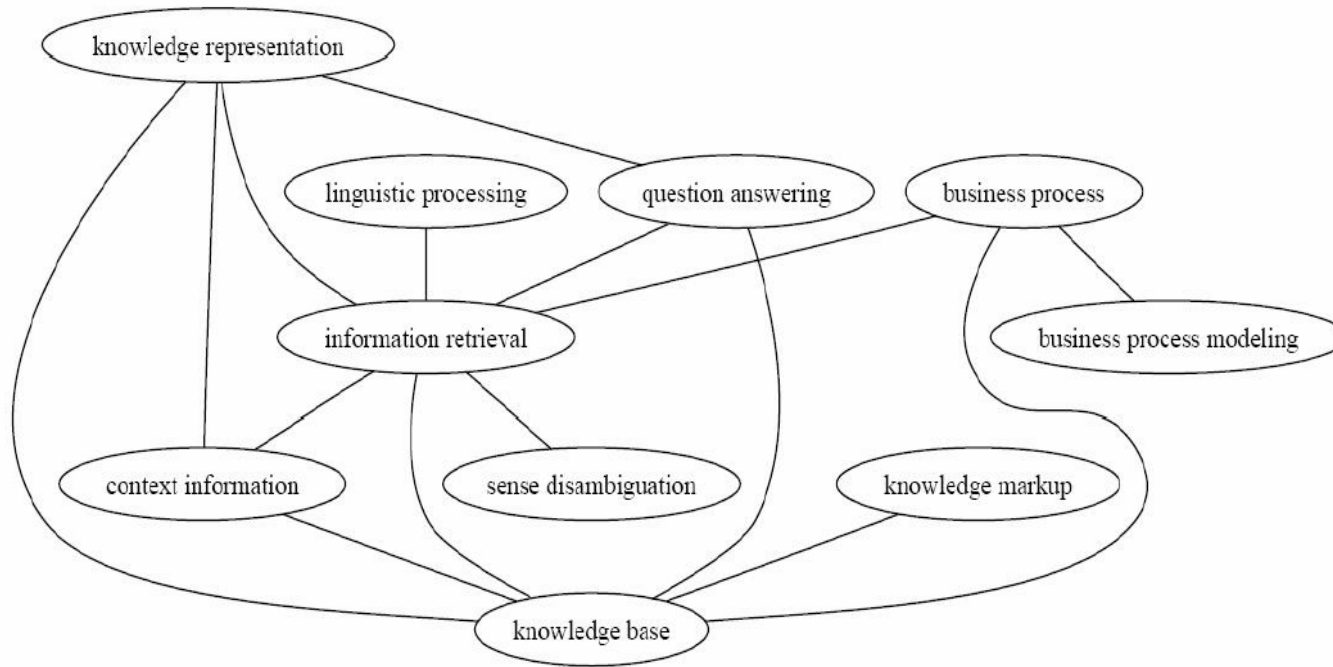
knowledge representation

linguistic processing

question answering

business process

information retrieval

business process modeling

context information

sense disambiguation

knowledge markup

knowledge base